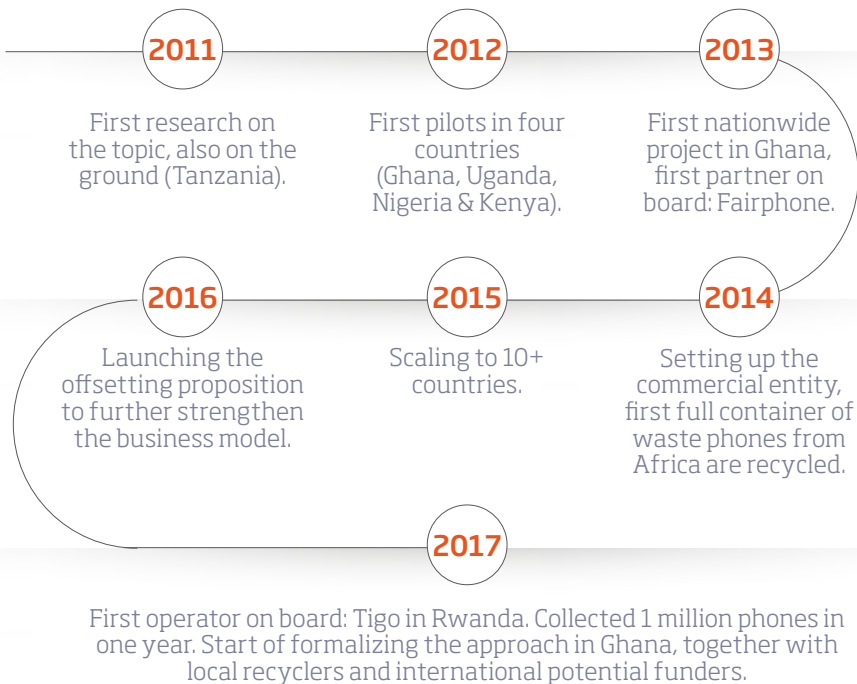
2011

First research on the topic, also on the ground (Tanzania).

2012

First pilots in four countries (Ghana, Uganda, Nigeria & Kenya).

2013

First nationwide project in Ghana, first partner on board: Fairphone.

2016

Launching the offsetting proposition to further strengthen the business model.

2015

Scaling to 10+ countries.

2014

Setting up the commercial entity, first full container of waste phones from Africa are recycled.

2017

First operator on board: Tigo in Rwanda. Collected 1 million phones in one year. Start of formalizing the approach in Ghana, together with local recyclers and international potential funders.